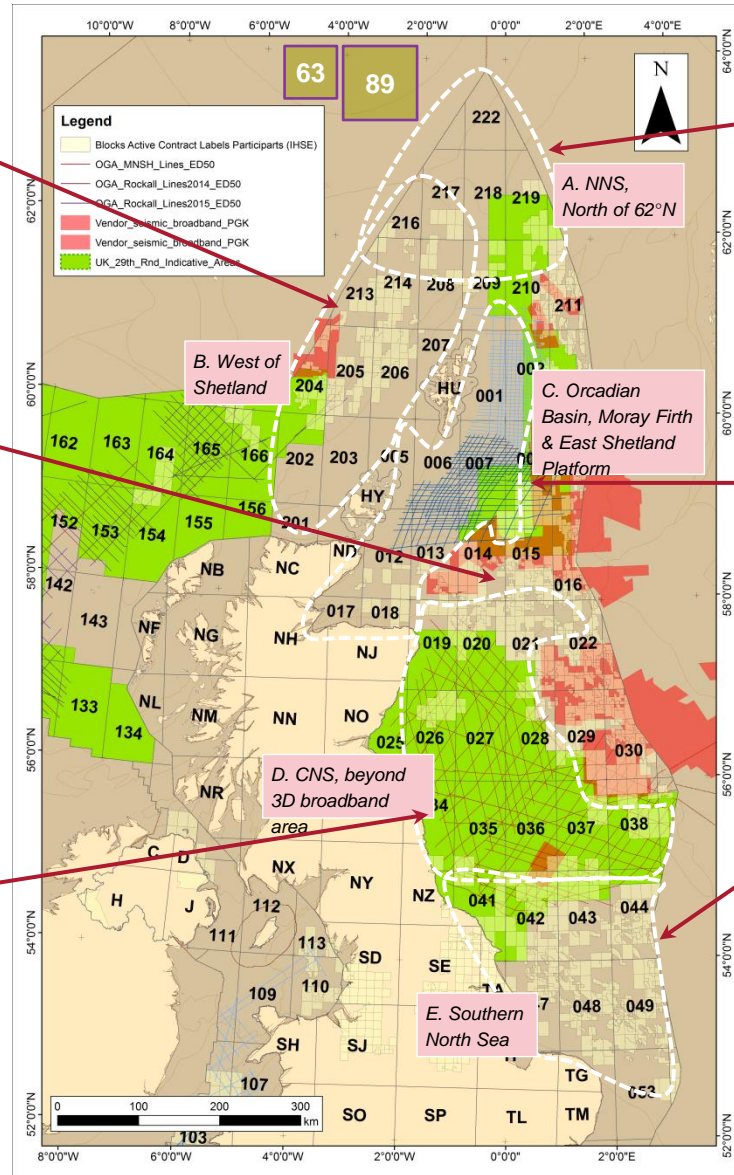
10°0'0"W 8°0'0"W 6°0'0"W 4°0'0"W 2°0'0"W 0°0'0" 2°0'0"E 4°0'0"E

63 89

N

Legend
Blocks Active Contract Labels Participarts (IHSE)
OGA_MNSH_Lines_ED50
OGA_Rockall_Lines2014_ED50
OGA_Rockall_Lines2015_ED50
Vendor_seismic_broadband_PGK
Vendor_seismic_broadband_PGK
UK_29th_Rnd_Indicative_Areas

222

A. NNS, North of 62°N

217 218 219
216
213 214 208 209 210 211

B. West of Shetland

204 205 206 207
HU 001 002

C. Orcadian Basin, Moray Firth & East Shetland Platform

162 163 164 165 166 202 203 005 006 007 008
HY
152 153 154 155 156 201
ND 012 013 014 015
142 NB NC 016
143 NF NG NH 017 018
NJ 019 020 021 022
133 NL NM NN NO
134 025 026 027 028 029 030

D. CNS, beyond 3D broadband area

NR 034 035 036 037 038
C D NX NY NZ
H J 112 041 042 043 044
111 113
110 SD SE
109 TA

E. Southern North Sea

047 048 049
SH SJ TF
107 TG 053
SO SP TL TM
103

0 100 200 300 km

64°0'0"N 62°0'0"N 60°0'0"N 58°0'0"N 56°0'0"N 54°0'0"N 52°0'0"N

8°0'0"W 6°0'0"W 4°0'0"W 2°0'0"W 0°0'0" 2°0'0"E